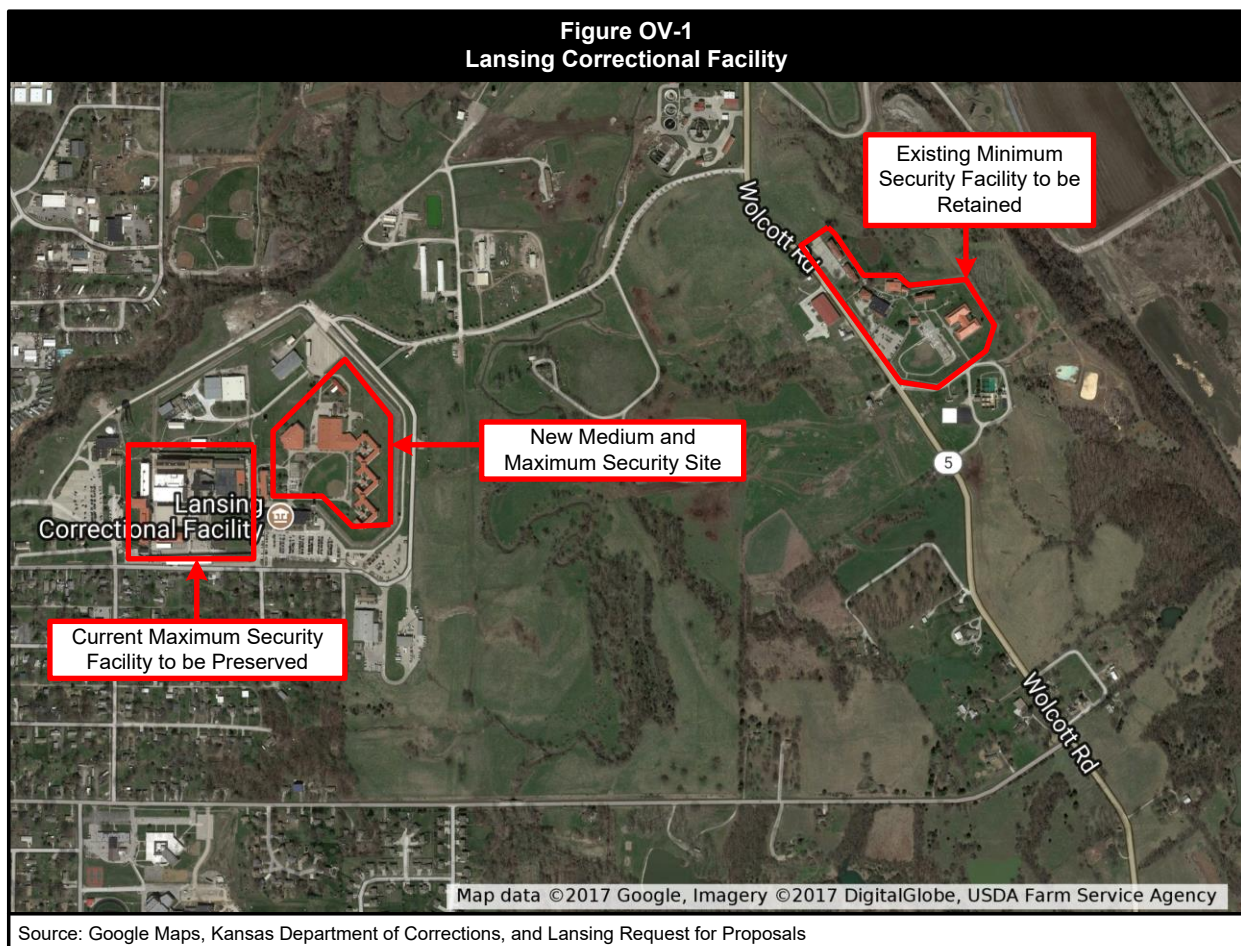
Figure OV-1
Lansing Correctional Facility

Existing Minimum Security Facility to be Retained

Wolcott Rd

New Medium and Maximum Security Site

Lansing Correctional Facility

5

Current Maximum Security Facility to be Preserved

Wolcott Rd

Map data ©2017 Google, Imagery ©2017 DigitalGlobe, USDA Farm Service Agency

Source: Google Maps, Kansas Department of Corrections, and Lansing Request for Proposals